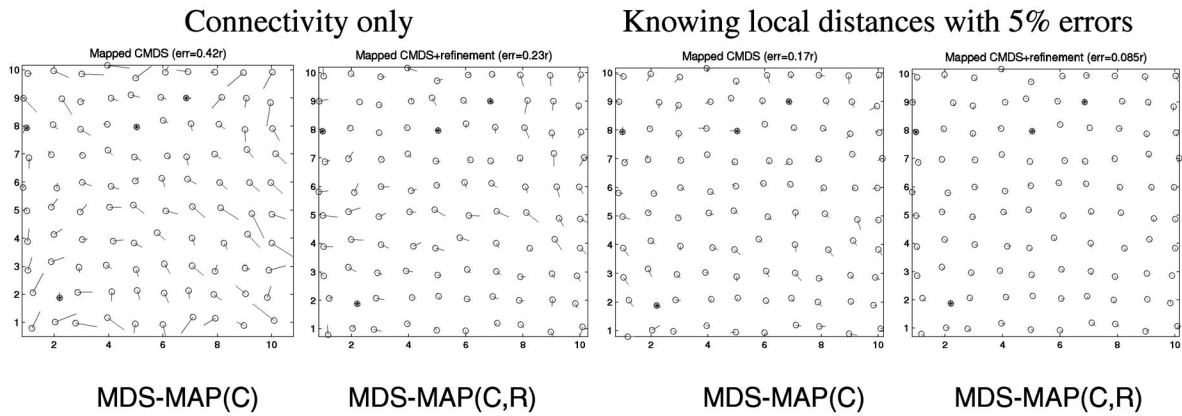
Connectivity only

Knowing local distances with 5% errors

Mapped CMDS (err=0.42r)

10 9 8 7 6 5 4 3 2 1

2 4 6 8 10

Mapped CMDS+refinement (err=0.23r)

10 9 8 7 6 5 4 3 2 1

2 4 6 8 10

Mapped CMDS (err=0.17r)

10 9 8 7 6 5 4 3 2 1

2 4 6 8 10

Mapped CMDS+refinement (err=0.085r)

10 9 8 7 6 5 4 3 2 1

2 4 6 8 10

MDS-MAP(C)

MDS-MAP(C,R)

MDS-MAP(C)

MDS-MAP(C,R)